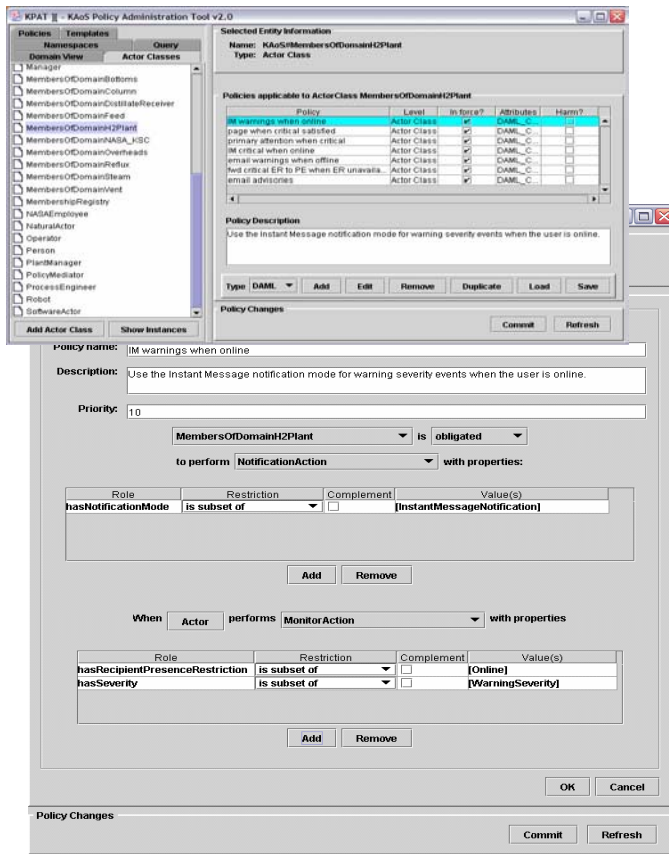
KPAT II - KAoS Policy Administration Tool v2.0

Policies | Templates
Namespaces | Query
Domain View | Actor Classes

Manager
MembersOfDomainBottoms
MembersOfDomainColumn
MembersOfDomainDistillateReceiver
MembersOfDomainFeed
MembersOfDomainH2Plant
MembersOfDomainNASA_KSC
MembersOfDomainOverheads
MembersOfDomainReflux
MembersOfDomainSteam
MembersOfDomainVent
MembershipRegistry
NASAEmployee
NaturalActor
Operator
Person
PlantManager
PolicyMediator
ProcessEngineer
Robot
SoftwareActor

Add Actor Class | Show Instances

Selected Entity Information
Name: KAoS#MembersOfDomainH2Plant
Type: Actor Class

Policies applicable to ActorClass MembersOfDomainH2Plant

| Policy | Level | In force? | Attributes | Harm? |
|---|---|---|---|---|
| IM warnings when online | Actor Class | ✔ | DAML_C... | ☐ |
| page when critical satisfied | Actor Class | ✔ | DAML_C... | ☐ |
| primary attention when critical | Actor Class | ✔ | DAML_C... | ☐ |
| IM critical when online | Actor Class | ✔ | DAML_C... | ☐ |
| email warnings when offline | Actor Class | ✔ | DAML_C... | ☐ |
| fwd critical ER to PE when ER unavaila... | Actor Class | ✔ | DAML_C... | ☐ |
| email advisories | Actor Class | ✔ | DAML_C... | ☐ |

Policy Description
Use the Instant Message notification mode for warning severity events when the user is online.

Type DAML | Add | Edit | Remove | Duplicate | Load | Save

Policy Changes
Commit | Refresh

Policy name: IM warnings when online

Description: Use the Instant Message notification mode for warning severity events when the user is online.

Priority: 10

MembersOfDomainH2Plant is obligated

to perform NotificationAction with properties:

| Role | Restriction | Complement | Value(s) |
|---|---|---|---|
| hasNotificationMode | is subset of | ☐ | [InstantMessageNotification] |

Add | Remove

When Actor performs MonitorAction with properties

| Role | Restriction | Complement | Value(s) |
|---|---|---|---|
| hasRecipientPresenceRestriction | is subset of | ☐ | [Online] |
| hasSeverity | is subset of | ☐ | [WarningSeverity] |

Add | Remove

OK | Cancel

Policy Changes
Commit | Refresh